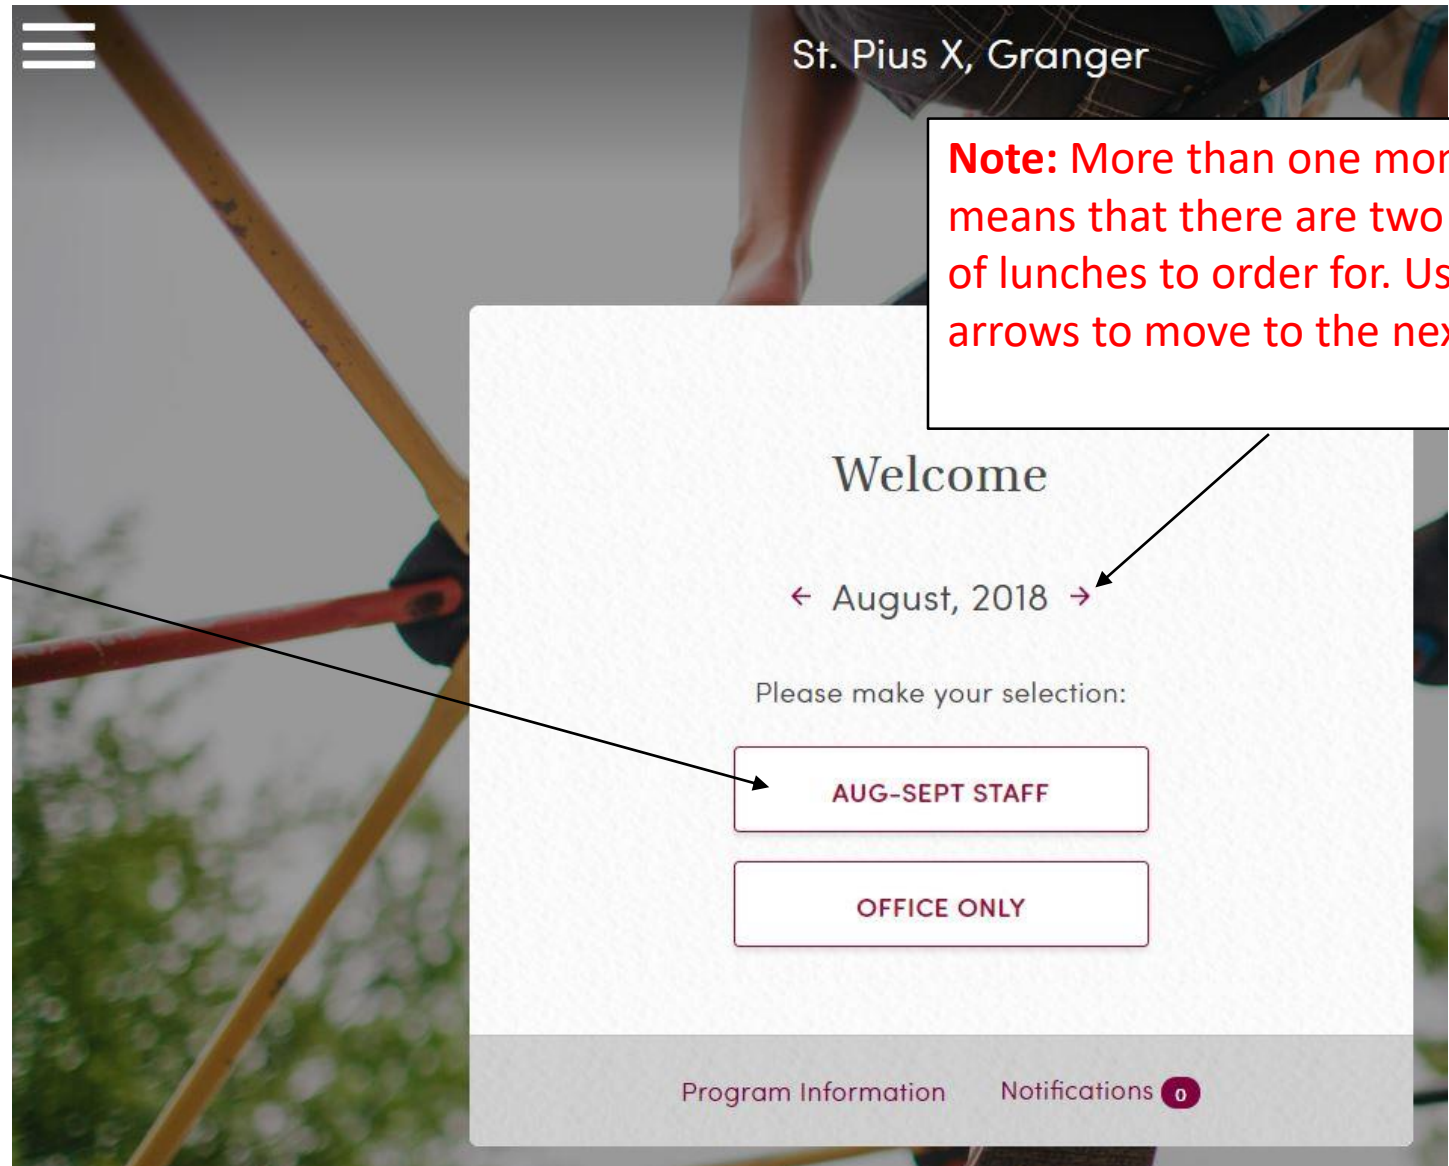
St. Pius X, Granger

**Note:** More than one mor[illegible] means that there are two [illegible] of lunches to order for. Us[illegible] arrows to move to the ne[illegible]

Welcome

← August, 2018 →

Please make your selection:

AUG-SEPT STAFF

OFFICE ONLY

Program Information

Notifications 0